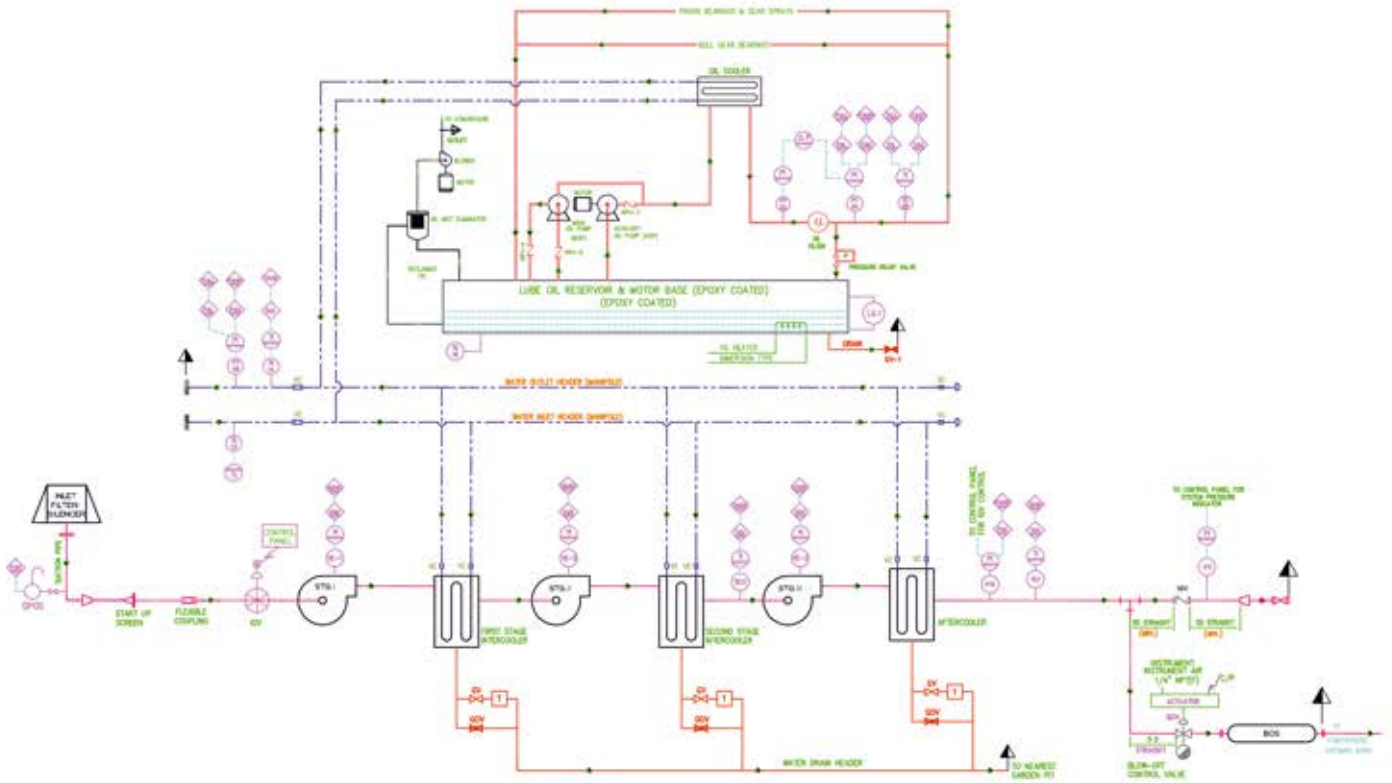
PINION BEARINGS & GEAR SPRAYS

BULL GEAR BEARINGS

OIL COOLER

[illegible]

BLOWER

MOTOR

OIL MIST ELIMINATOR

MOTOR

MAIN OIL PUMP

AUXILIARY OIL PUMP

PRESSURE RELIEF VALVE

LUBE OIL RESERVOIR & MOTOR BASE (EPOXY COATED)
(EPOXY COATED)

OIL HEATER IMMERSION TYPE

DRAIN

WATER OUTLET HEADER (MANIFOLD)

WATER INLET HEADER (MANIFOLD)

INLET FILTER/ SILENCER

START UP SCREEN

FLEXIBLE COUPLING

IGV

CONTROL PANEL

STG-I

STG-II

STG-III

FIRST STAGE INTERCOOLER

SECOND STAGE INTERCOOLER

AFTERCOOLER

TO CONTROL PANEL FOR IGV CONTROL

TO CONTROL PANEL FOR SYSTEM PRESSURE REGULATION

NRV

5D STRAIGHT (MIN.)

3D STRAIGHT (MIN.)

INSTRUMENT AIR 1/4" NPT(F)

ACTUATOR

BLOW-OFF CONTROL VALVE

BOS

WATER DRAIN HEADER

TO NEAREST GARDEN PIT